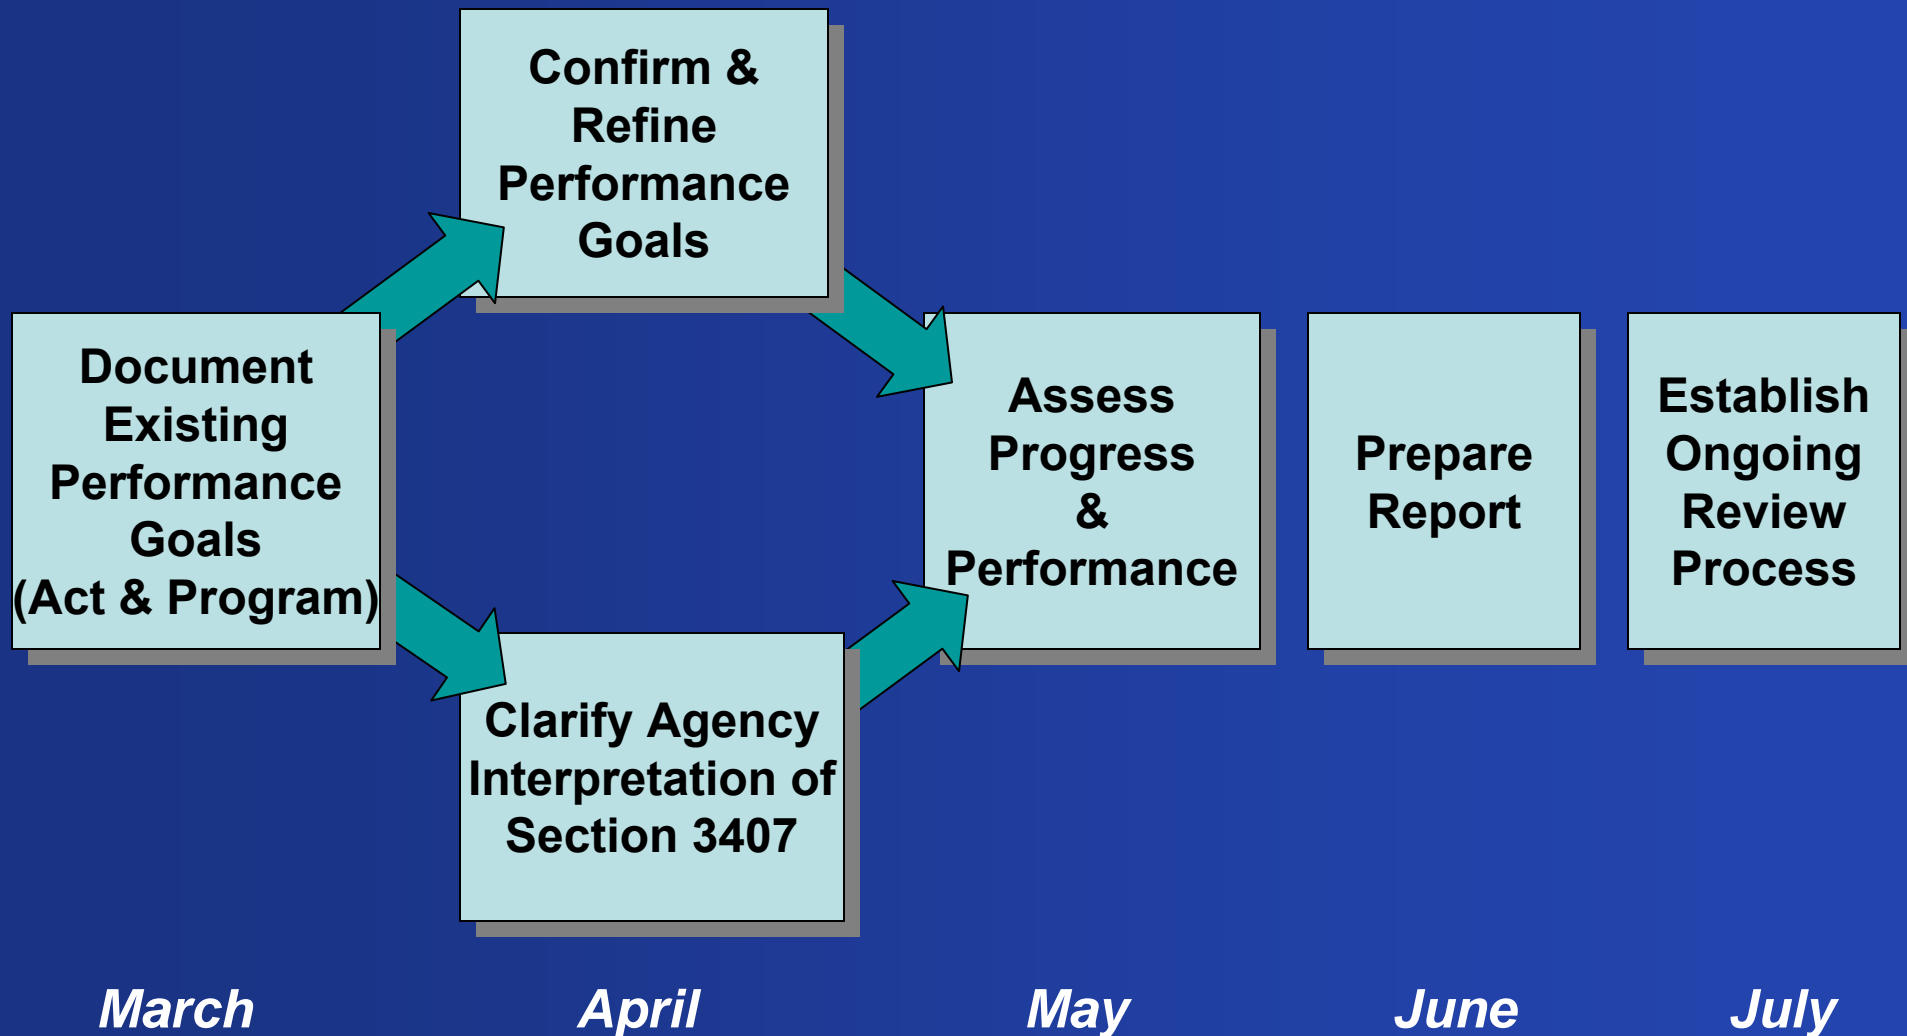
Document Existing Performance Goals (Act & Program)

Confirm & Refine Performance Goals

Clarify Agency Interpretation of Section 3407

Assess Progress & Performance

Prepare Report

Establish Ongoing Review Process

March

April

May

June

July